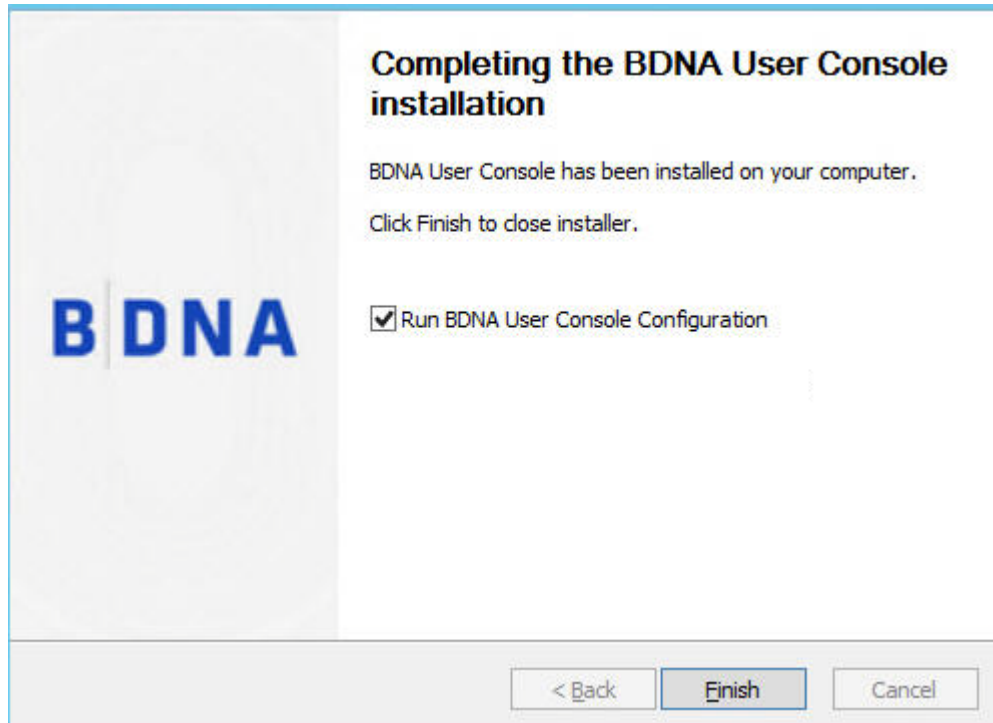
BDNA

Completing the BDNA User Console installation

BDNA User Console has been installed on your computer.

Click Finish to close installer.

Run BDNA User Console Configuration

< Back
Finish
Cancel